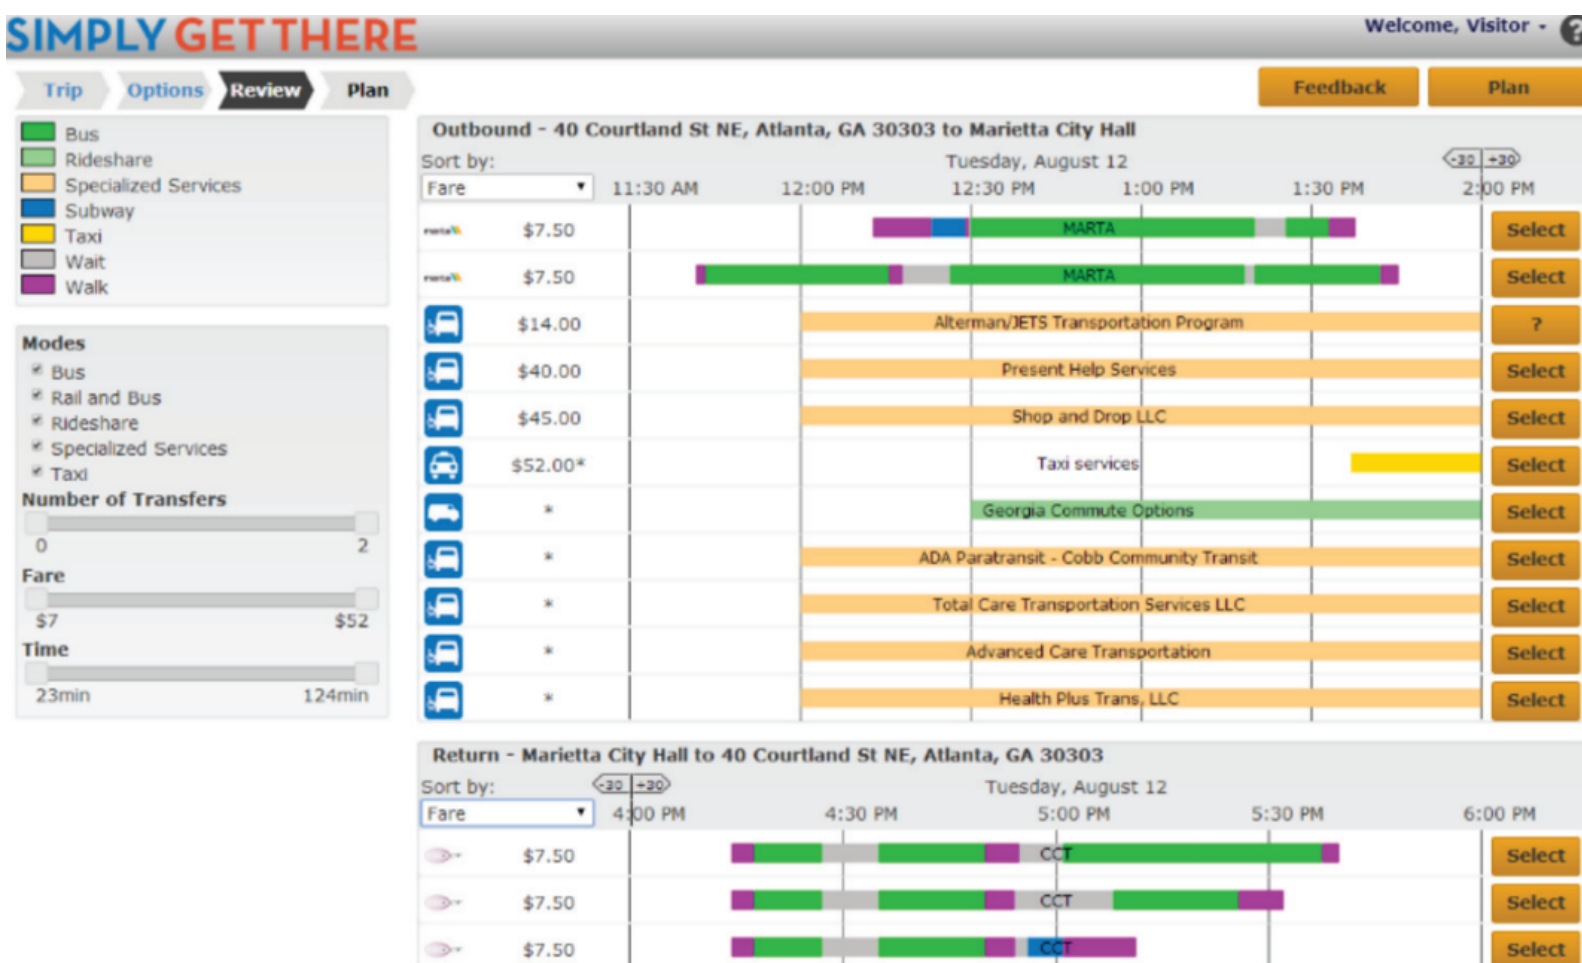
SIMPLY GET THERE

Welcome, Visitor -

Trip Options Review Plan

Feedback Plan

Bus
Rideshare
Specialized Services
Subway
Taxi
Wait
Walk

Modes
Bus
Rail and Bus
Rideshare
Specialized Services
Taxi

Number of Transfers
0 2

Fare
$7 $52

Time
23min 124min

Outbound - 40 Courtland St NE, Atlanta, GA 30303 to Marietta City Hall

Sort by: Tuesday, August 12 -30 +30

Fare 11:30 AM 12:00 PM 12:30 PM 1:00 PM 1:30 PM 2:00 PM

| | | | |
|---|---|---|---|
| marta | $7.50 | MARTA | Select |
| marta | $7.50 | MARTA | Select |
| | $14.00 | Alterman/JETS Transportation Program | ? |
| | $40.00 | Present Help Services | Select |
| | $45.00 | Shop and Drop LLC | Select |
| | $52.00* | Taxi services | Select |
| | * | Georgia Commute Options | Select |
| | * | ADA Paratransit - Cobb Community Transit | Select |
| | * | Total Care Transportation Services LLC | Select |
| | * | Advanced Care Transportation | Select |
| | * | Health Plus Trans, LLC | Select |

Return - Marietta City Hall to 40 Courtland St NE, Atlanta, GA 30303

Sort by: -30 +30 Tuesday, August 12

Fare 4:00 PM 4:30 PM 5:00 PM 5:30 PM 6:00 PM

| | | | |
|---|---|---|---|
| | $7.50 | CCT | Select |
| | $7.50 | CCT | Select |
| | $7.50 | CCT | Select |